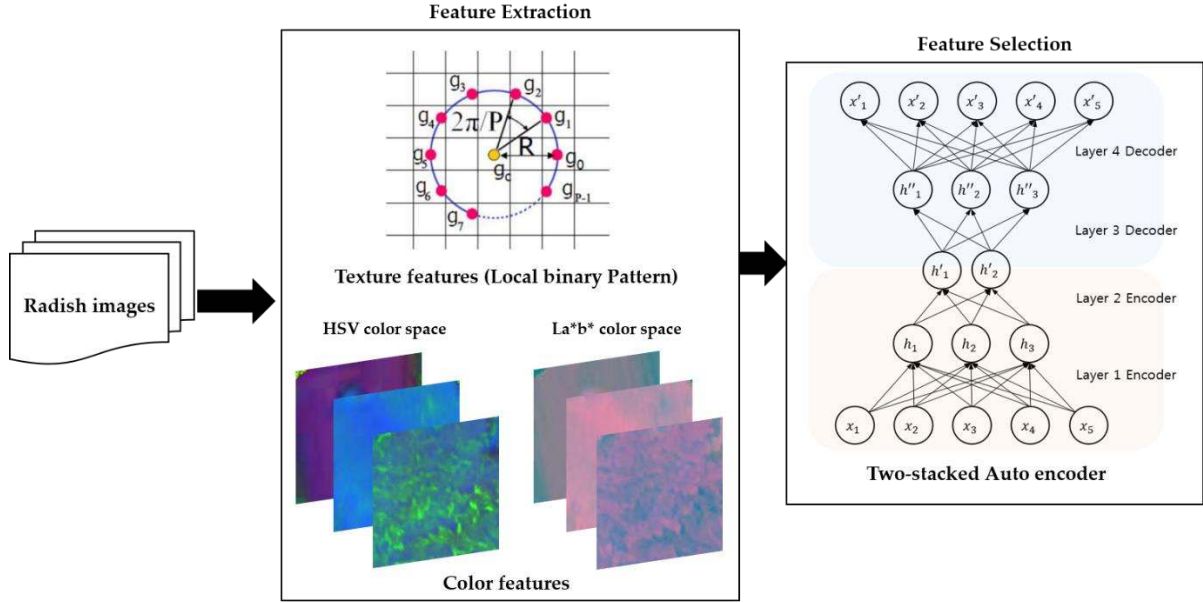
Radish images

Feature Extraction

$g_3$ $g_2$ $g_4$ $2\pi/P$ $g_1$ $R$ $g_5$ $g_0$ $g_c$ $g_6$ $g_{P-1}$ $g_7$

Texture features (Local binary Pattern)

HSV color space

La*b* color space

Color features

Feature Selection

$x'_1$ $x'_2$ $x'_3$ $x'_4$ $x'_5$

Layer 4 Decoder

$h''_1$ $h''_2$ $h''_3$

Layer 3 Decoder

$h'_1$ $h'_2$

Layer 2 Encoder

$h_1$ $h_2$ $h_3$

Layer 1 Encoder

$x_1$ $x_2$ $x_3$ $x_4$ $x_5$

Two-stacked Auto encoder